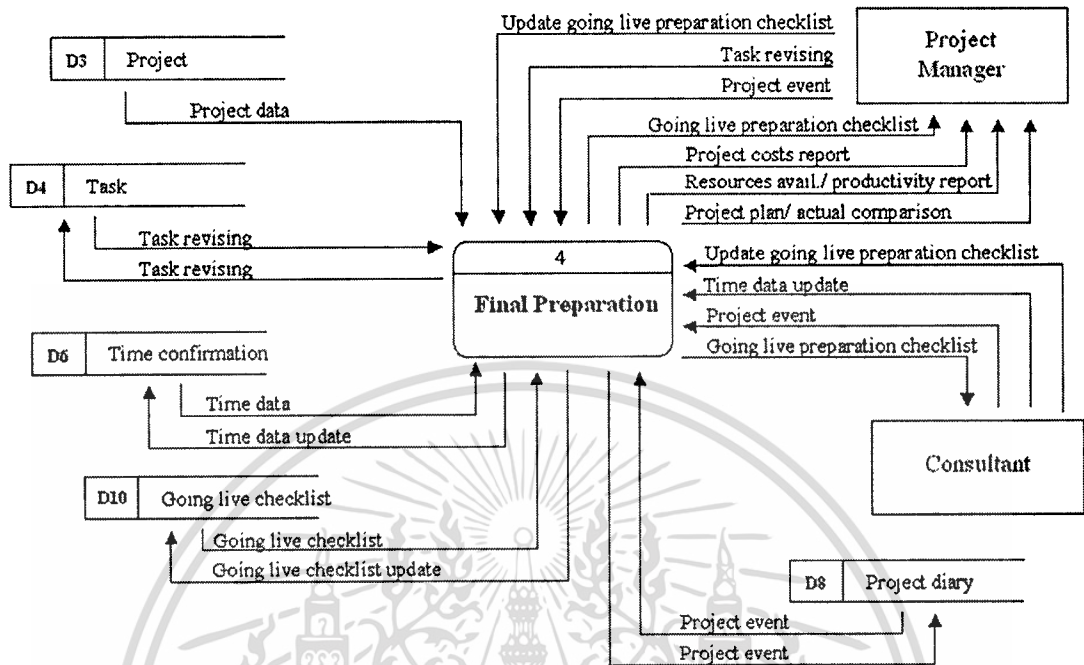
D3 Project

Project data

D4 Task

Task revising

Task revising

D6 Time confirmation

Time data

Time data update

D10 Going live checklist

Going live checklist

Going live checklist update

Update going live preparation checklist

Task revising

Project event

Going live preparation checklist

Project costs report

Resources avail./ productivity report

Project plan/ actual comparison

Project Manager

4

Final Preparation

Update going live preparation checklist

Time data update

Project event

Going live preparation checklist

Consultant

D8 Project diary

Project event

Project event